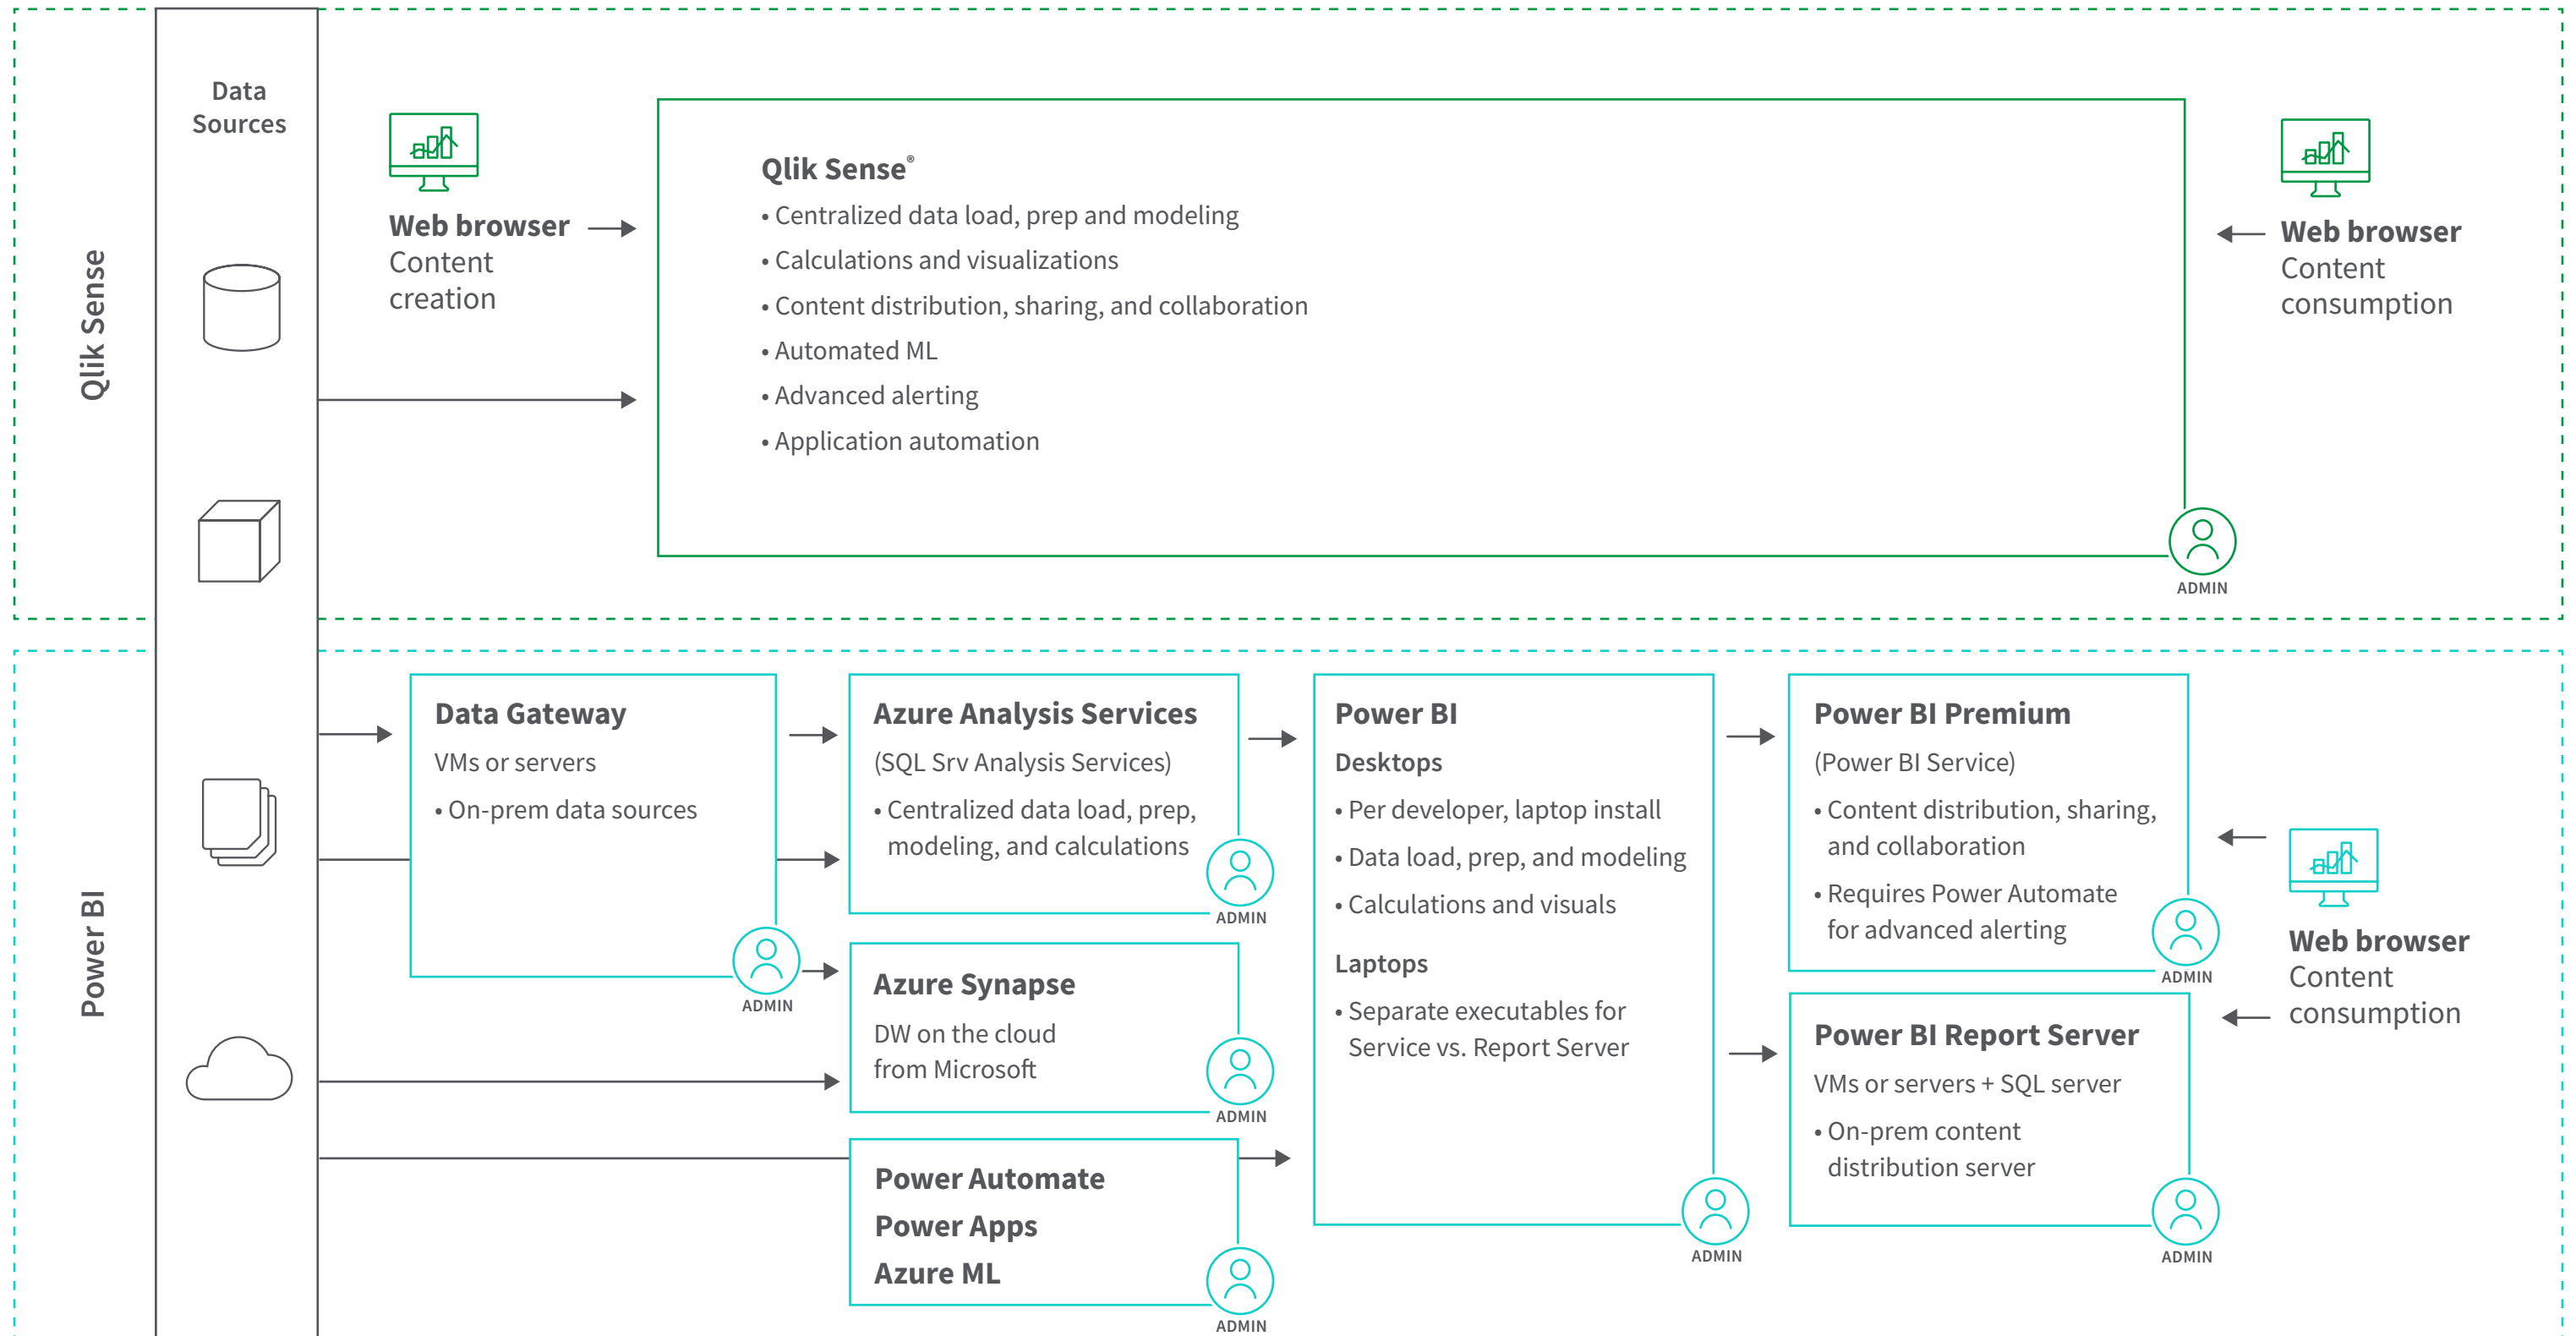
Qlik Sense

Data Sources

Web browser
Content creation

Qlik Sense®
• Centralized data load, prep and modeling
• Calculations and visualizations
• Content distribution, sharing, and collaboration
• Automated ML
• Advanced alerting
• Application automation

ADMIN

Web browser
Content consumption

Power BI

Data Gateway
VMs or servers
• On-prem data sources

ADMIN

Azure Analysis Services
(SQL Srv Analysis Services)
• Centralized data load, prep, modeling, and calculations

ADMIN

Azure Synapse
DW on the cloud from Microsoft

ADMIN

Power Automate
Power Apps
Azure ML

ADMIN

Power BI
Desktops
• Per developer, laptop install
• Data load, prep, and modeling
• Calculations and visuals
Laptops
• Separate executables for Service vs. Report Server

ADMIN

Power BI Premium
(Power BI Service)
• Content distribution, sharing, and collaboration
• Requires Power Automate for advanced alerting

ADMIN

Power BI Report Server
VMs or servers + SQL server
• On-prem content distribution server

ADMIN

Web browser
Content consumption